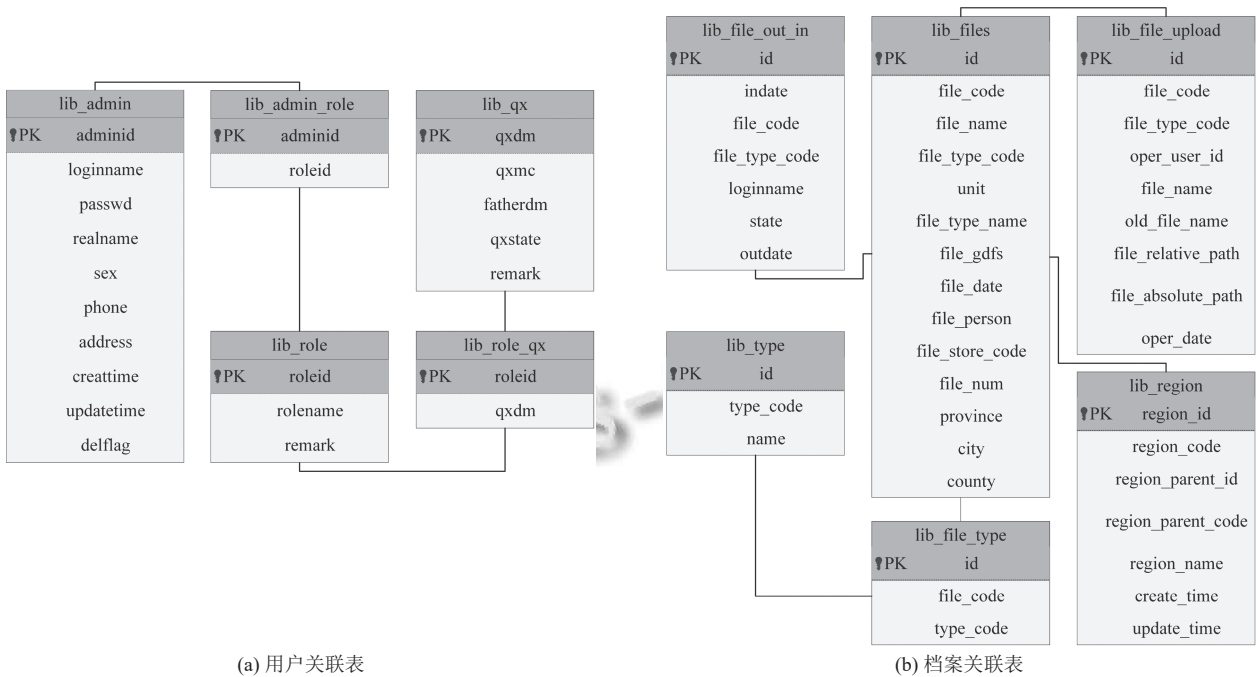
lib_admin
PK adminid
loginname
passwd
realname
sex
phone
address
creattime
updatetime
delflag

lib_admin_role
PK adminid
roleid

lib_qx
PK qxdm
qxmc
fatherdm
qxstate
remark

lib_role
PK roleid
rolename
remark

lib_role_qx
PK roleid
qxdm

(a) 用户关联表

lib_file_out_in
PK id
indate
file_code
file_type_code
loginname
state
outdate

lib_files
PK id
file_code
file_name
file_type_code
unit
file_type_name
file_gdfs
file_date
file_person
file_store_code
file_num
province
city
county

lib_file_upload
PK id
file_code
file_type_code
oper_user_id
file_name
old_file_name
file_relative_path
file_absolute_path
oper_date

lib_type
PK id
type_code
name

lib_region
PK region_id
region_code
region_parent_id
region_parent_code
region_name
create_time
update_time

lib_file_type
PK id
file_code
type_code

(b) 档案关联表